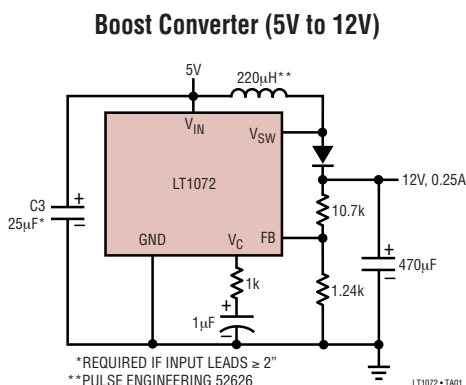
Boost Converter (5V to 12V)

5V

220μH**

$V_{IN}$

$V_{SW}$

LT1072

12V, 0.25A

C3
25μF*

+

10.7k

GND

$V_C$

FB

+
470μF

1k

1.24k

+
1μF

*REQUIRED IF INPUT LEADS ≥ 2"
**PULSE ENGINEERING 52626

LT1072 • TA01